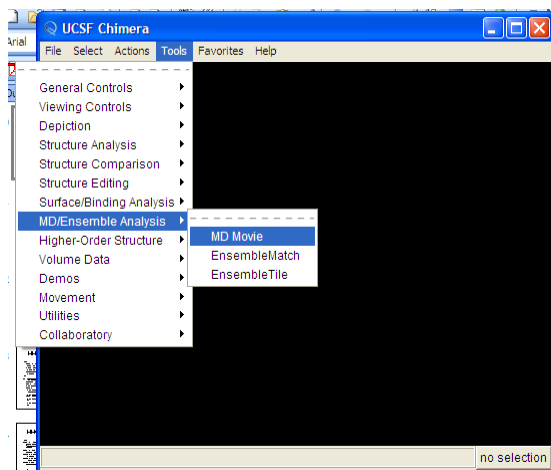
Arial

UCSF Chimera

File Select Actions Tools Favorites Help

General Controls
Viewing Controls
Depiction
Structure Analysis
Structure Comparison
Structure Editing
Surface/Binding Analysis
MD/Ensemble Analysis
Higher-Order Structure
Volume Data
Demos
Movement
Utilities
Collaboratory

MD Movie
EnsembleMatch
EnsembleTile

no selection